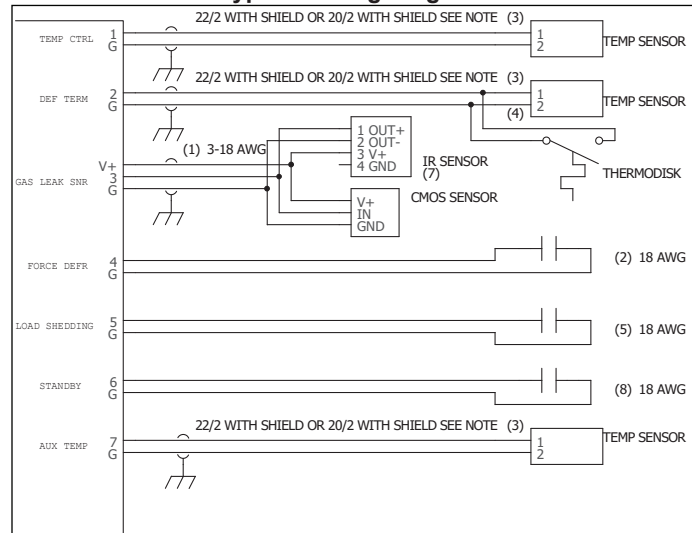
22/2 WITH SHIELD OR 20/2 WITH SHIELD SEE NOTE (3)

TEMP CTRL 1 G

1 2 TEMP SENSOR

22/2 WITH SHIELD OR 20/2 WITH SHIELD SEE NOTE (3)

DEF TERM 2 G

1 2 TEMP SENSOR

(4)

(1) 3-18 AWG

1 OUT+
2 OUT-
3 V+
4 GND

IR SENSOR (7)

THERMODISK

GAS LEAK SNR V+ 3 G

V+
IN
GND

CMOS SENSOR

FORCE DEFR 4 G

(2) 18 AWG

LOAD SHEDDING 5 G

(5) 18 AWG

STANDBY 6 G

(8) 18 AWG

22/2 WITH SHIELD OR 20/2 WITH SHIELD SEE NOTE (3)

AUX TEMP 7 G

1 2 TEMP SENSOR